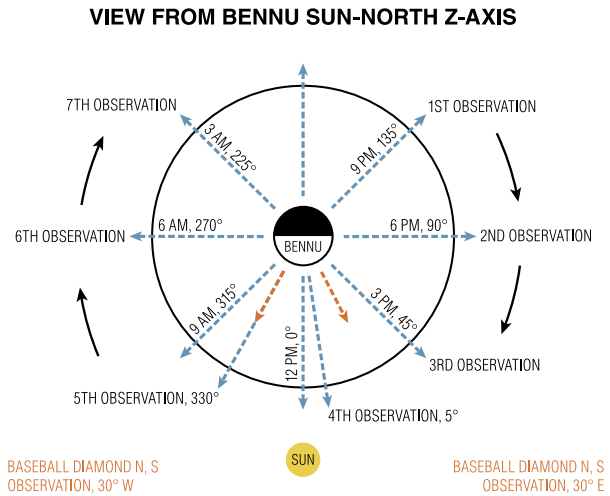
VIEW FROM BENNU SUN-NORTH Z-AXIS

7TH OBSERVATION

1ST OBSERVATION

3 AM, 225°

9 PM, 135°

6TH OBSERVATION

6 AM, 270°

BENNU

6 PM, 90°

2ND OBSERVATION

9 AM, 315°

3 PM, 45°

12 PM, 0°

3RD OBSERVATION

5TH OBSERVATION, 330°

4TH OBSERVATION, 5°

BASEBALL DIAMOND N, S OBSERVATION, 30° W

SUN

BASEBALL DIAMOND N, S OBSERVATION, 30° E